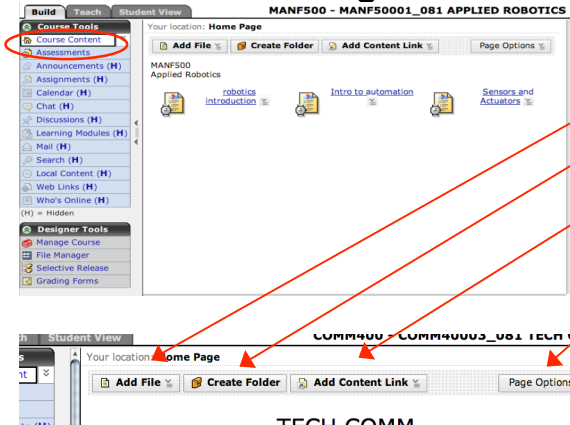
Build Teach Student View

MANF500 - MANF50001_081 APPLIED ROBOTICS

Course Tools
Course Content
Assessments
Announcements (H)
Assignments (H)
Calendar (H)
Chat (H)
Discussions (H)
Learning Modules (H)
Mail (H)
Search (H)
Local Content (H)
Web Links (H)
Who's Online (H)
(H) = Hidden

Designer Tools
Manage Course
File Manager
Selective Release
Grading Forms

Your location: Home Page

Add File | Create Folder | Add Content Link | Page Options

MANF500
Applied Robotics

robotics introduction
Intro to automation
Sensors and Actuators

Student View

COMM400 - COMM40003_081 TECH C

Your location: Home Page

Add File | Create Folder | Add Content Link | Page Options

TECH COMM